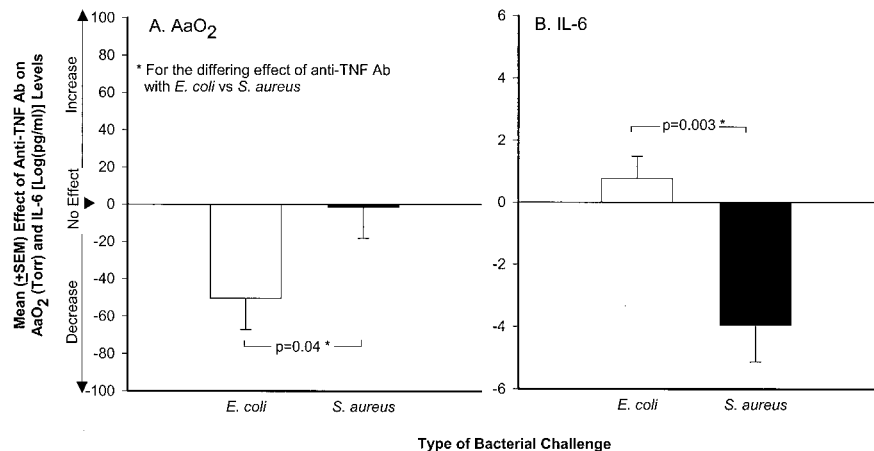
Mean (±SEM) Effect of Anti-TNF Ab on $AaO_2$ (Torr) and IL-6 [Log(pg/ml)] Levels

Increase

No Effect

Decrease

A. $AaO_2$

* For the differing effect of anti-TNF Ab with E. coli vs S. aureus

100

80

60

40

20

0

-20

-40

-60

-80

-100

p=0.04 *

E. coli

S. aureus

B. IL-6

6

4

2

0

-2

-4

-6

p=0.003 *

E. coli

S. aureus

Type of Bacterial Challenge